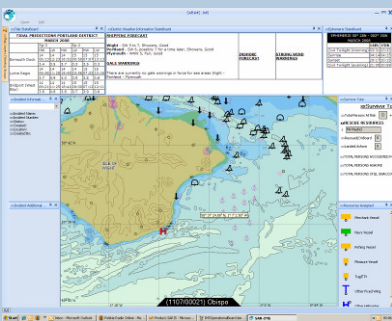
Cell(44) - SAS

TIDAL PREDICTIONS PORTLAND DISTRICT
MARCH 2006

Weymouth Quay
Lyme Regis
Bridport (West Bay)

SHIPPING FORECAST

Wight - SW 4 to 5. Showers. Good
Portland - SW 5, locally 7 to 8 veering later. Showers. Good
Plymouth - W 6 to 7. Rain. Good

GALE WARNINGS

There are currently no gale warnings in force for sea areas Wight / Portland / Plymouth

INSHORE FORECAST
STRONG WIND WARNINGS

(1107/00021) Obrtpo

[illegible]

Start
SAS (70)